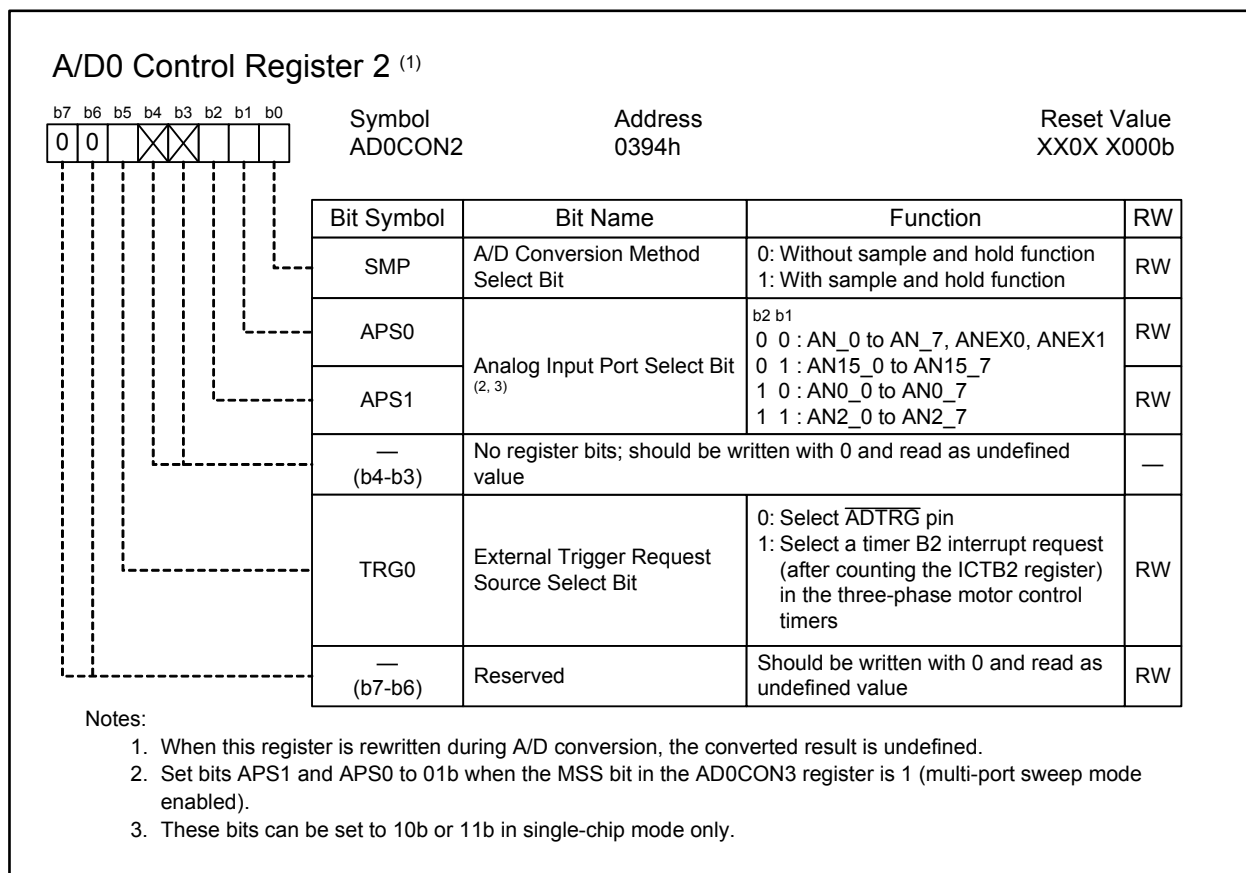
A/D0 Control Register 2 $^{(1)}$

b7 b6 b5 b4 b3 b2 b1 b0
0 0

Symbol
AD0CON2

Address
0394h

Reset Value
XX0X X000b

| Bit Symbol | Bit Name | Function | RW |
|---|---|---|---|
| SMP | A/D Conversion Method Select Bit | 0: Without sample and hold function<br>1: With sample and hold function | RW |
| APS0 | Analog Input Port Select Bit $^{(2, 3)}$ | b2 b1<br>0 0 : AN_0 to AN_7, ANEX0, ANEX1<br>0 1 : AN15_0 to AN15_7<br>1 0 : AN0_0 to AN0_7<br>1 1 : AN2_0 to AN2_7 | RW |
| APS1 | | | RW |
| — (b4-b3) | No register bits; should be written with 0 and read as undefined value | | — |
| TRG0 | External Trigger Request Source Select Bit | 0: Select $\overline{ADTRG}$ pin<br>1: Select a timer B2 interrupt request (after counting the ICTB2 register) in the three-phase motor control timers | RW |
| — (b7-b6) | Reserved | Should be written with 0 and read as undefined value | RW |

Notes:
1. When this register is rewritten during A/D conversion, the converted result is undefined.
2. Set bits APS1 and APS0 to 01b when the MSS bit in the AD0CON3 register is 1 (multi-port sweep mode enabled).
3. These bits can be set to 10b or 11b in single-chip mode only.